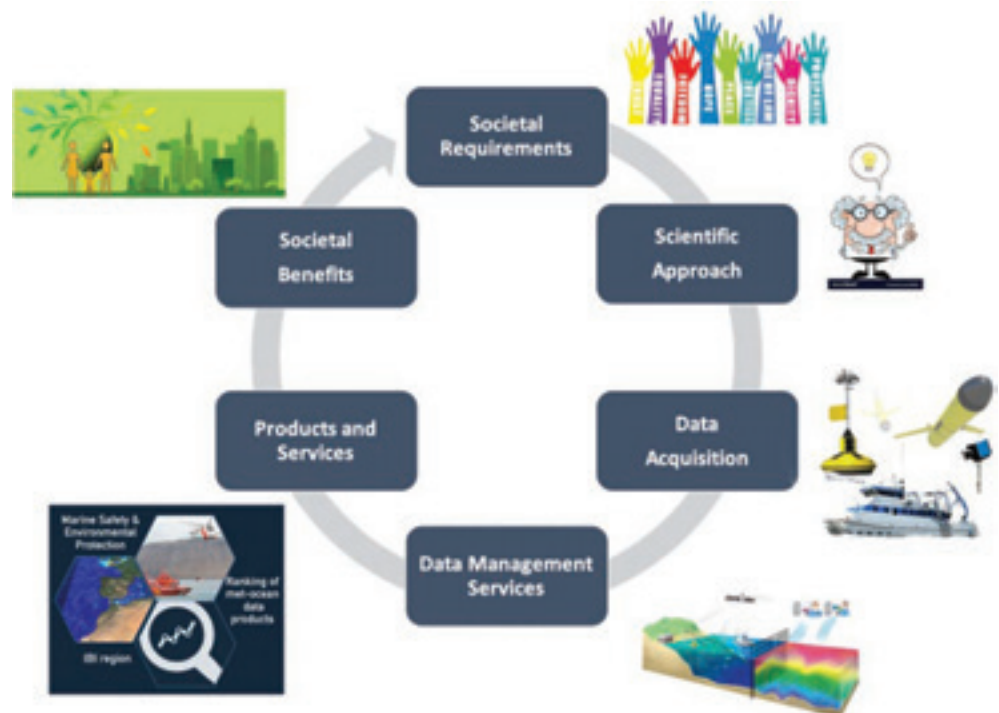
Societal Requirements

Scientific Approach

Data Acquisition

Data Management Services

Products and Services

Societal Benefits

Marine Safety & Environmental Protection

Ranking of met-ocean data products

IBI region